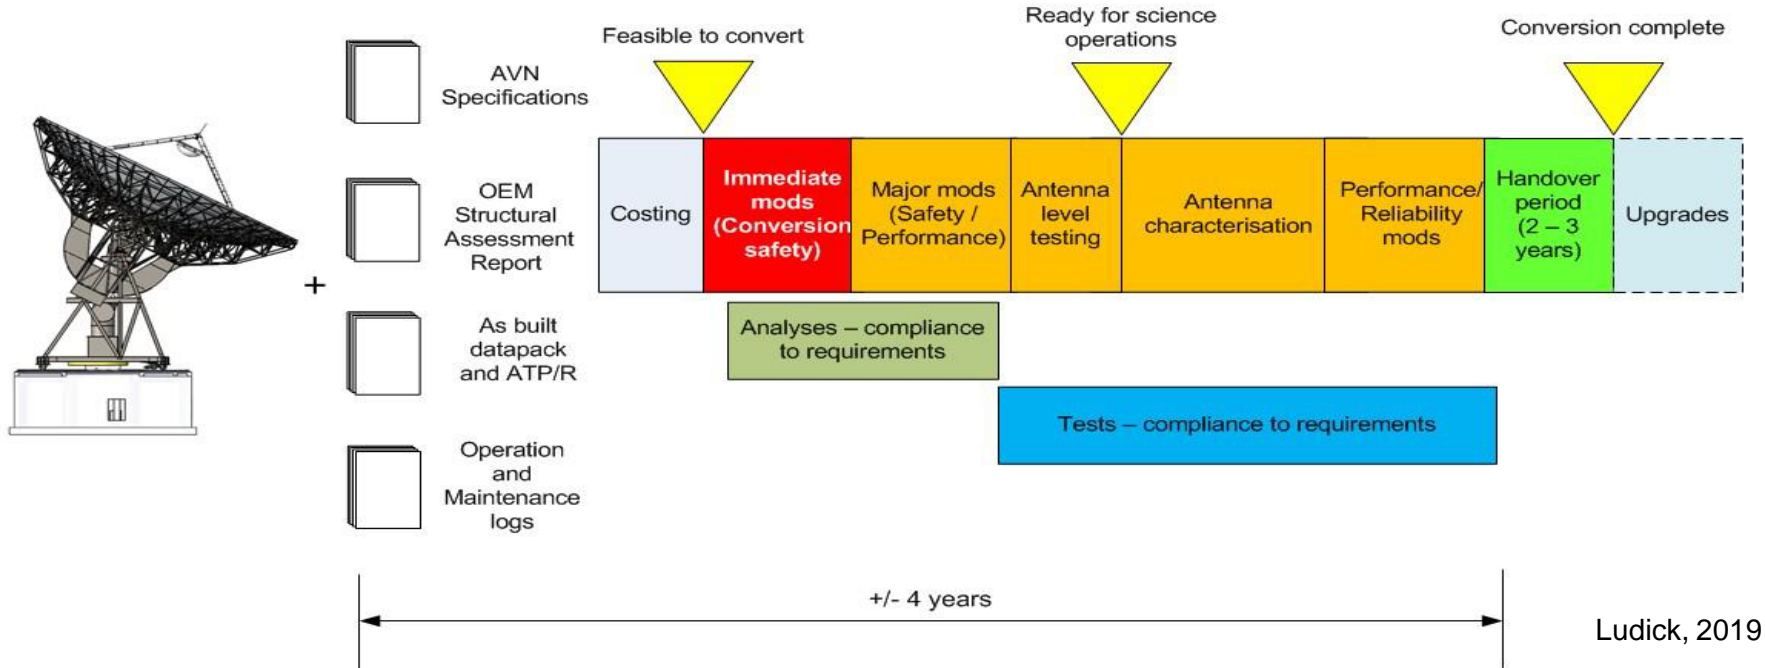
Feasible to convert

Ready for science operations

Conversion complete

AVN Specifications

OEM Structural Assessment Report

As built datapack and ATP/R

Operation and Maintenance logs

+

| Costing | Immediate mods (Conversion safety) | Major mods (Safety / Performance) | Antenna level testing | Antenna characterisation | Performance/ Reliability mods | Handover period (2 – 3 years) | Upgrades |
|---|---|---|---|---|---|---|---|

Analyses – compliance to requirements

Tests – compliance to requirements

+/- 4 years

Ludick, 2019